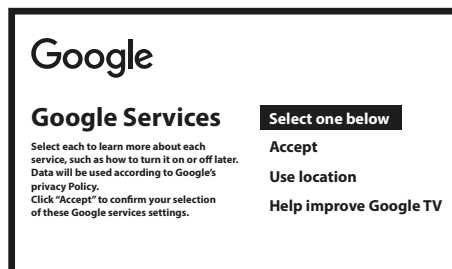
Google

Google Services

Select each to learn more about each service, such as how to turn it on or off later. Data will be used according to Google's privacy Policy.
Click "Accept" to confirm your selection of these Google services settings.

Select one below

Accept

Use location

Help improve Google TV